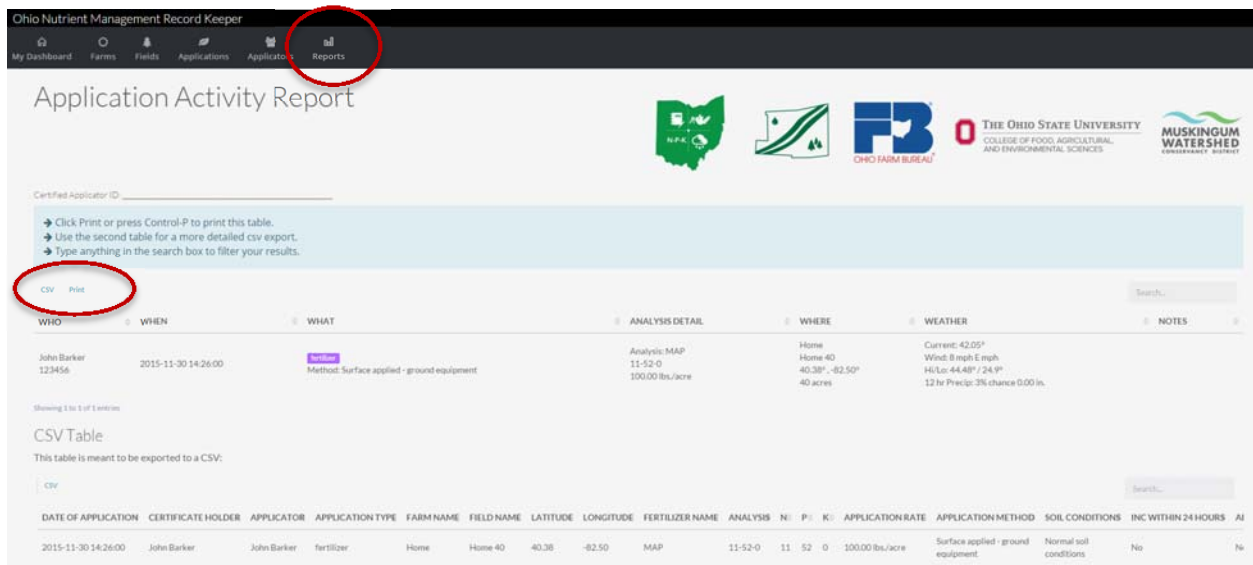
Ohio Nutrient Management Record Keeper

My Dashboard Farms Fields Applications Applicators Reports

Application Activity Report

N-P-K

OHIO FARM BUREAU

THE OHIO STATE UNIVERSITY
COLLEGE OF FOOD, AGRICULTURAL, AND ENVIRONMENTAL SCIENCES

MUSKINGUM WATERSHED CONSERVANCY DISTRICT

Certified Applicator ID: ____________________

→ Click Print or press Control-P to print this table.
→ Use the second table for a more detailed csv export.
→ Type anything in the search box to filter your results.

CSV Print

Search...

| WHO | WHEN | WHAT | ANALYSIS DETAIL | WHERE | WEATHER | NOTES |
|---|---|---|---|---|---|---|
| John Barker 123456 | 2015-11-30 14:26:00 | fertilizer Method: Surface applied - ground equipment | Analysis: MAP 11-52-0 100.00 lbs./acre | Home Home 40 40.38°, -82.50° 40 acres | Current: 42.05° Wind: 8 mph E mph Hi/Lo: 44.48° / 24.9° 12 hr Precip: 3% chance 0.00 in. | |

Showing 1 to 1 of 1 entries

CSV Table

This table is meant to be exported to a CSV:

CSV

Search...

| DATE OF APPLICATION | CERTIFICATE HOLDER | APPLICATOR | APPLICATION TYPE | FARM NAME | FIELD NAME | LATITUDE | LONGITUDE | FERTILIZER NAME | ANALYSIS | N | P | K | APPLICATION RATE | APPLICATION METHOD | SOIL CONDITIONS | INC WITHIN 24 HOURS | AI |
|---|---|---|---|---|---|---|---|---|---|---|---|---|---|---|---|---|---|
| 2015-11-30 14:26:00 | John Barker | John Barker | fertilizer | Home | Home 40 | 40.38 | -82.50 | MAP | 11-52-0 | 11 | 52 | 0 | 100.00 lbs./acre | Surface applied - ground equipment | Normal soil conditions | No | N |